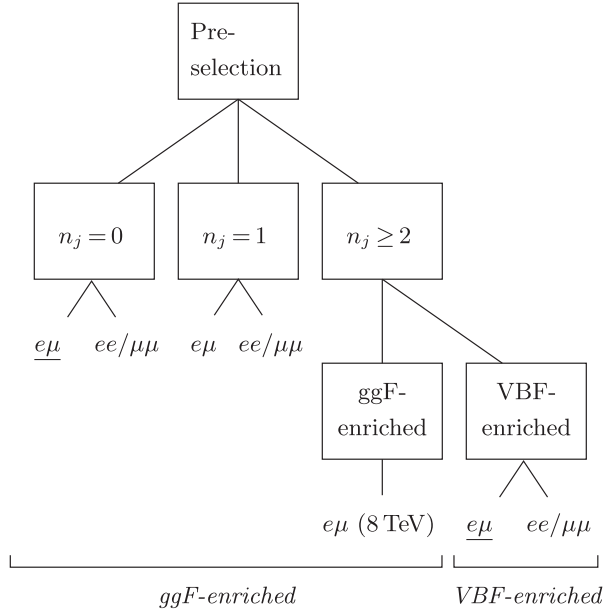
Preselection

$n_j = 0$

$n_j = 1$

$n_j \geq 2$

$\underline{e\mu}$ $ee/\mu\mu$

$e\mu$ $ee/\mu\mu$

ggF-enriched

VBF-enriched

$e\mu$ (8 TeV)

$\underline{e\mu}$ $ee/\mu\mu$

ggF-enriched

VBF-enriched